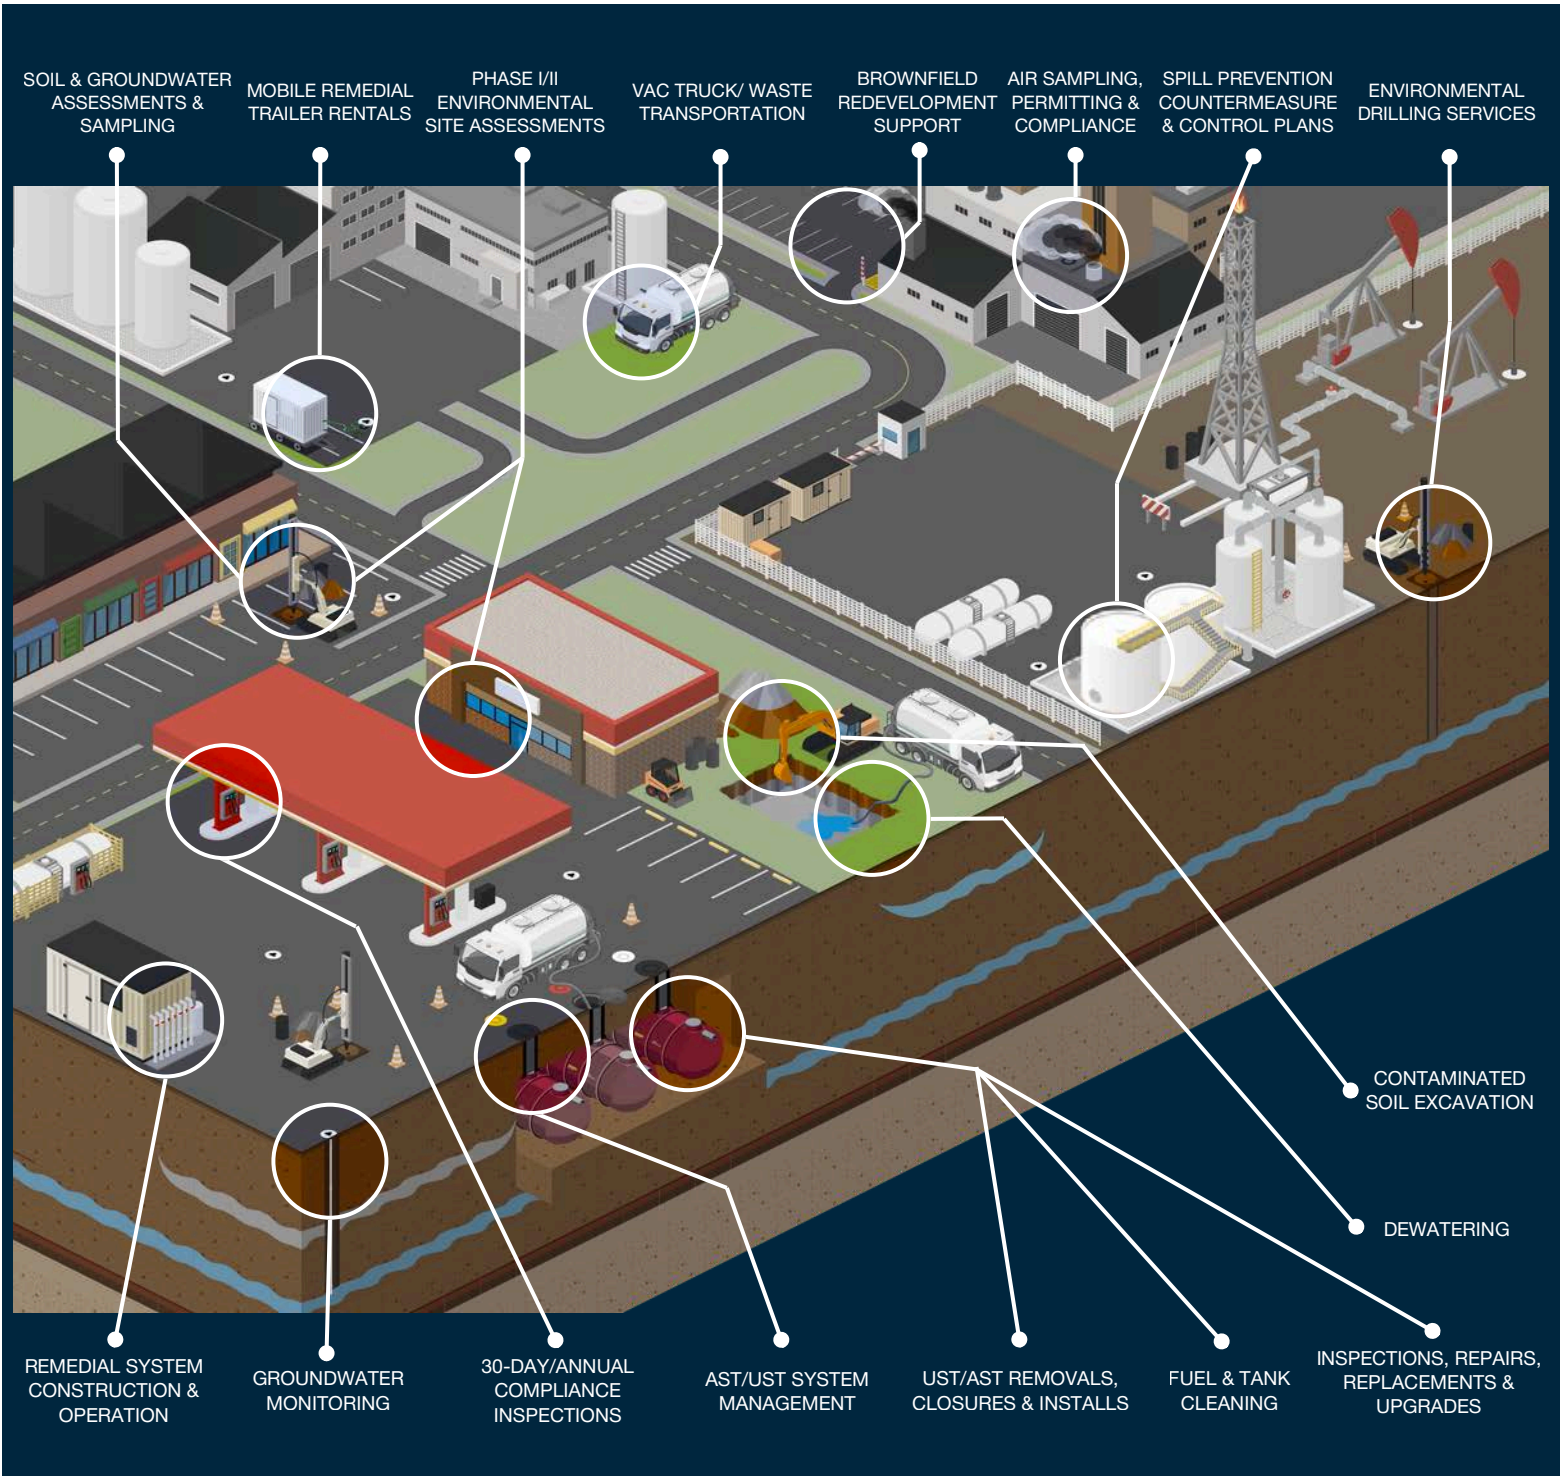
SOIL & GROUNDWATER ASSESSMENTS & SAMPLING

MOBILE REMEDIAL TRAILER RENTALS

PHASE I/II ENVIRONMENTAL SITE ASSESSMENTS

VAC TRUCK/ WASTE TRANSPORTATION

BROWNFIELD REDEVELOPMENT SUPPORT

AIR SAMPLING, PERMITTING & COMPLIANCE

SPILL PREVENTION COUNTERMEASURE & CONTROL PLANS

ENVIRONMENTAL DRILLING SERVICES

CONTAMINATED SOIL EXCAVATION

DEWATERING

REMEDIAL SYSTEM CONSTRUCTION & OPERATION

GROUNDWATER MONITORING

30-DAY/ANNUAL COMPLIANCE INSPECTIONS

AST/UST SYSTEM MANAGEMENT

UST/AST REMOVALS, CLOSURES & INSTALLS

FUEL & TANK CLEANING

INSPECTIONS, REPAIRS, REPLACEMENTS & UPGRADES